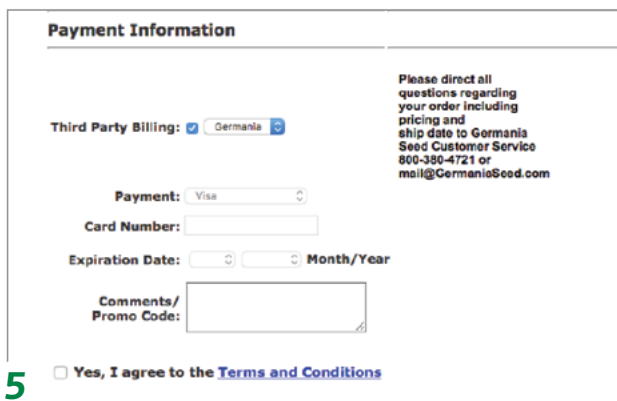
Payment Information

Please direct all questions regarding your order including pricing and ship date to Germania Seed Customer Service 800-380-4721 or mail@GermaniaSeed.com

Third Party Billing: Germania

Payment: Visa

Card Number:

Expiration Date: Month/Year

Comments/ Promo Code:

5

Yes, I agree to the Terms and Conditions